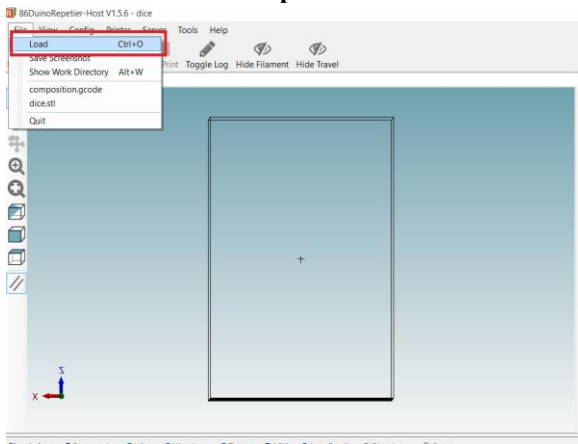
86DuinoRepetier-Host V1.5.6 - dice

File View Config Printer Server Tools Help

Load Ctrl+O
Save Screenshot
Show Work Directory Alt+W
composition.gcode
dice.stl
Quit

Print Toggle Log Hide Filament Hide Travel

Z
X

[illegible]